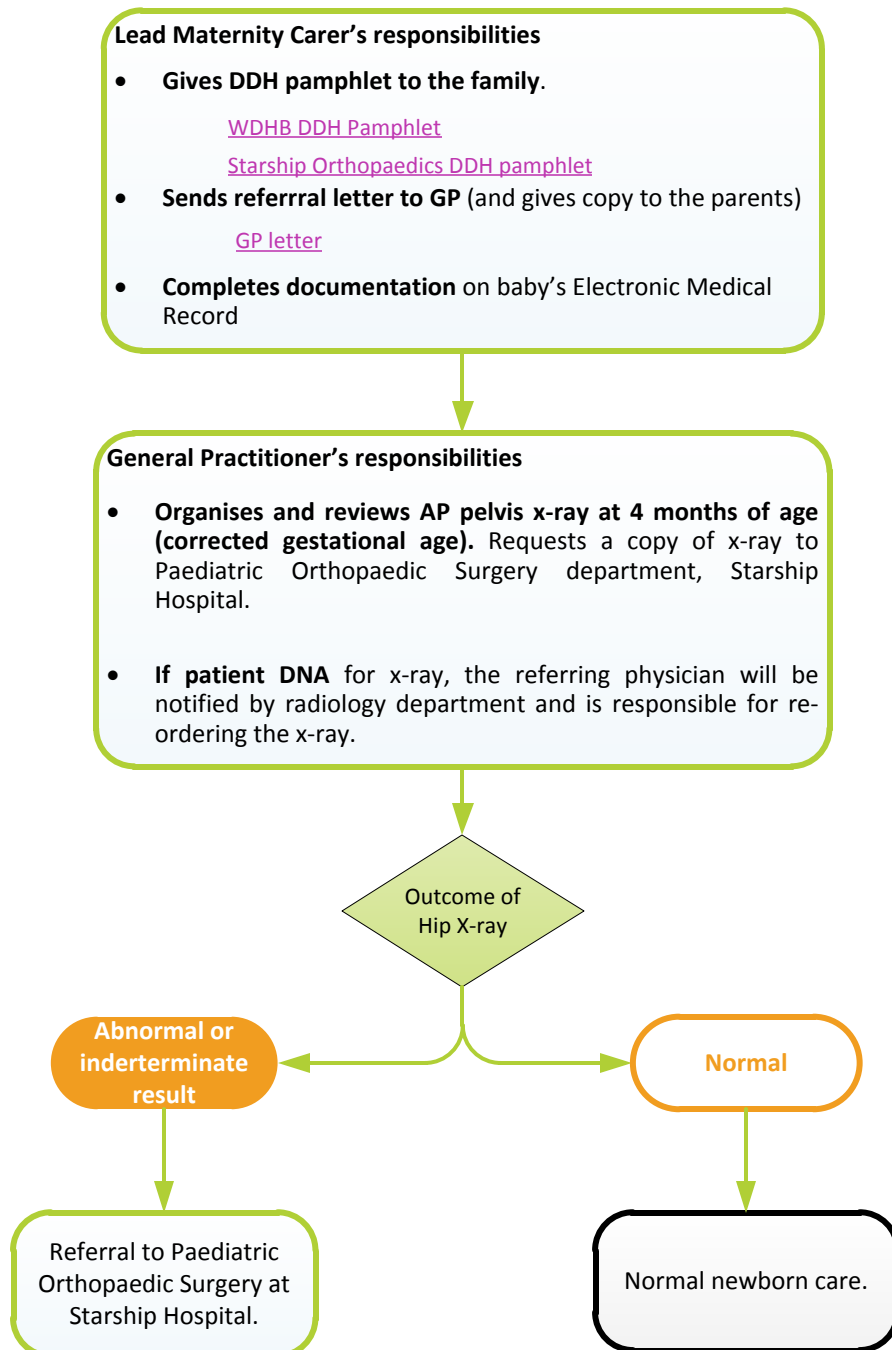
**Lead Maternity Carer's responsibilities**

- **Gives DDH pamphlet to the family**.

WDHB DDH Pamphlet

Starship Orthopaedics DDH pamphlet

- **Sends referrral letter to GP** (and gives copy to the parents)

GP letter

- **Completes documentation** on baby's Electronic Medical Record

**General Practitioner's responsibilities**

- **Organises and reviews AP pelvis x-ray at 4 months of age (corrected gestational age).** Requests a copy of x-ray to Paediatric Orthopaedic Surgery department, Starship Hospital.

- **If patient DNA** for x-ray, the referring physician will be notified by radiology department and is responsible for re-ordering the x-ray.

Outcome of Hip X-ray

Abnormal or interderminate result

Normal

Referral to Paediatric Orthopaedic Surgery at Starship Hospital.

Normal newborn care.